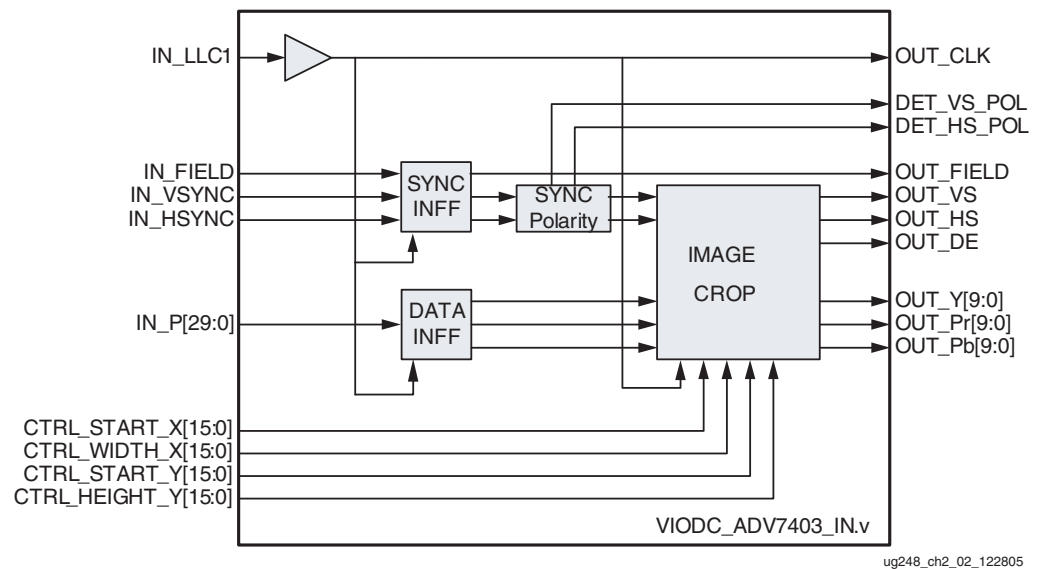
IN_LLC1
OUT_CLK
DET_VS_POL
DET_HS_POL
IN_FIELD
IN_VSYNC
IN_HSYNC
SYNC INFF
SYNC Polarity
OUT_FIELD
OUT_VS
OUT_HS
OUT_DE
IMAGE CROP
IN_P[29:0]
DATA INFF
OUT_Y[9:0]
OUT_Pr[9:0]
OUT_Pb[9:0]
CTRL_START_X[15:0]
CTRL_WIDTH_X[15:0]
CTRL_START_Y[15:0]
CTRL_HEIGHT_Y[15:0]
VIODC_ADV7403_IN.v
ug248_ch2_02_122805